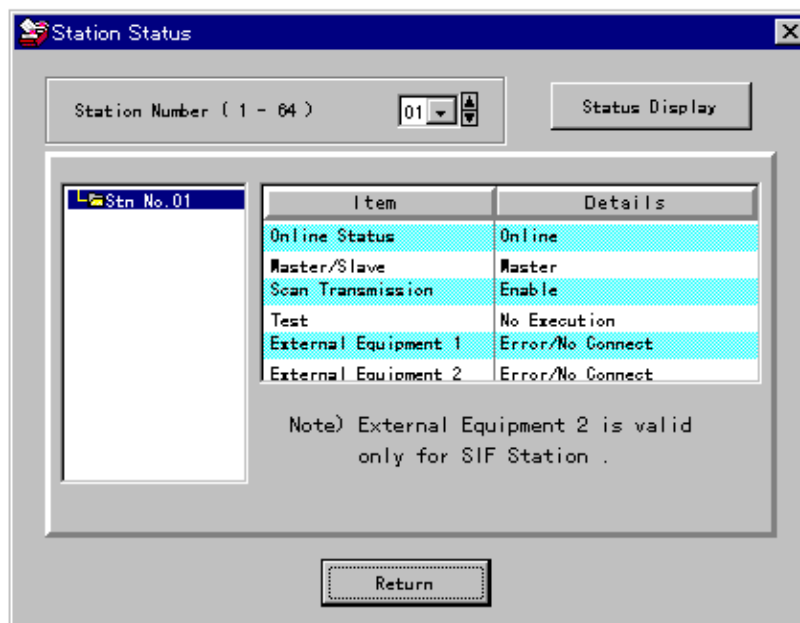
Station Status

Station Number ( 1 - 64 )

01

Status Display

Stn No.01

| Item | Details |
|---|---|
| Online Status | Online |
| Master/Slave | Master |
| Scan Transmission | Enable |
| Test | No Execution |
| External Equipment 1 | Error/No Connect |
| External Equipment 2 | Error/No Connect |

Note) External Equipment 2 is valid only for SIF Station .

Return